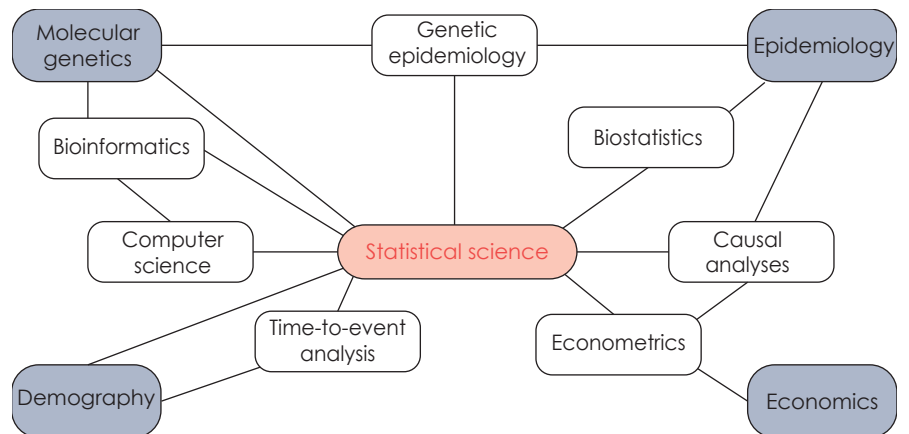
Molecular genetics

Genetic epidemiology

Epidemiology

Bioinformatics

Biostatistics

Computer science

Statistical science

Causal analyses

Time-to-event analysis

Econometrics

Demography

Economics